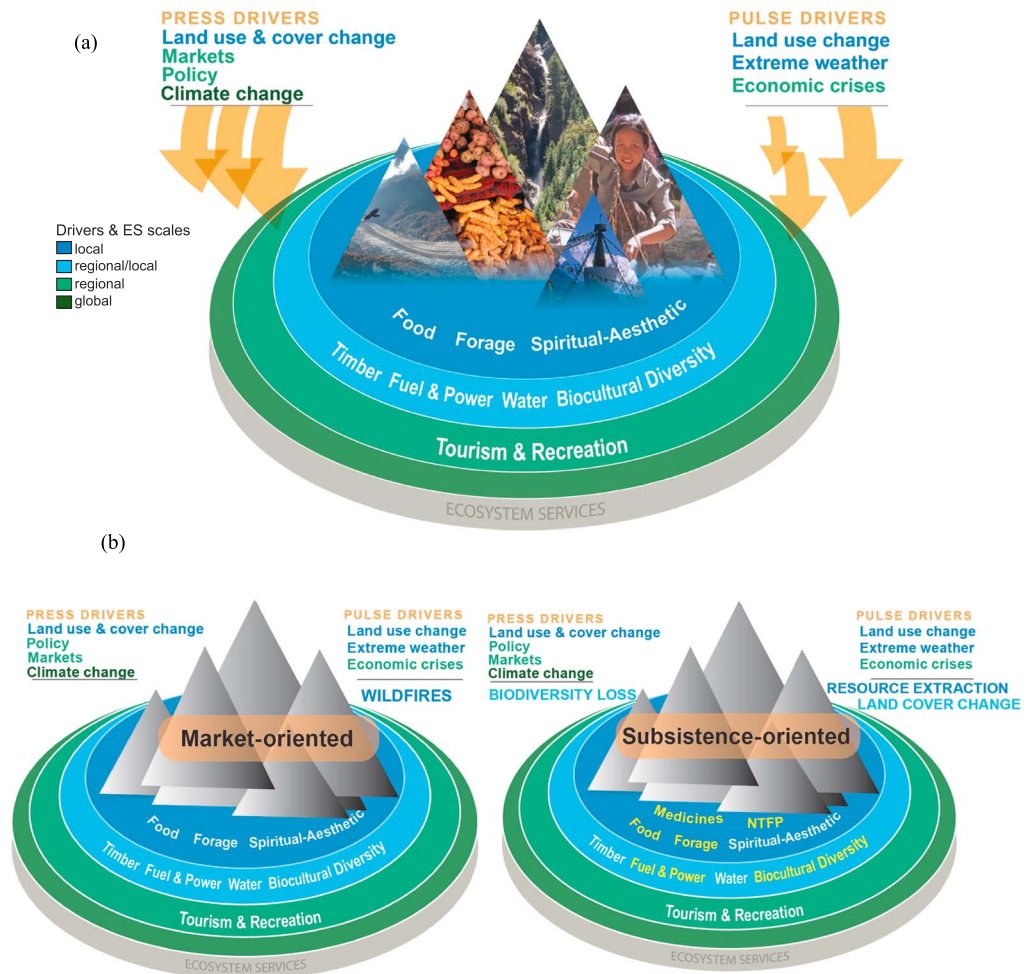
(a)

PRESS DRIVERS
Land use & cover change
Markets
Policy
Climate change

PULSE DRIVERS
Land use change
Extreme weather
Economic crises

Drivers & ES scales
local
regional/local
regional
global

Food Forage Spiritual-Aesthetic
Timber Fuel & Power Water Biocultural Diversity
Tourism & Recreation
ECOSYSTEM SERVICES

(b)

PRESS DRIVERS
Land use & cover change
Policy
Markets
Climate change

PULSE DRIVERS
Land use change
Extreme weather
Economic crises
WILDFIRES

Market-oriented

Food Forage Spiritual-Aesthetic
Timber Fuel & Power Water Biocultural Diversity
Tourism & Recreation
ECOSYSTEM SERVICES

PRESS DRIVERS
Land use & cover change
Policy
Markets
Climate change
BIODIVERSITY LOSS

PULSE DRIVERS
Land use change
Extreme weather
Economic crises
RESOURCE EXTRACTION
LAND COVER CHANGE

Subsistence-oriented

Medicines NTFP
Food Forage Spiritual-Aesthetic
Timber Fuel & Power Water Biocultural Diversity
Tourism & Recreation
ECOSYSTEM SERVICES